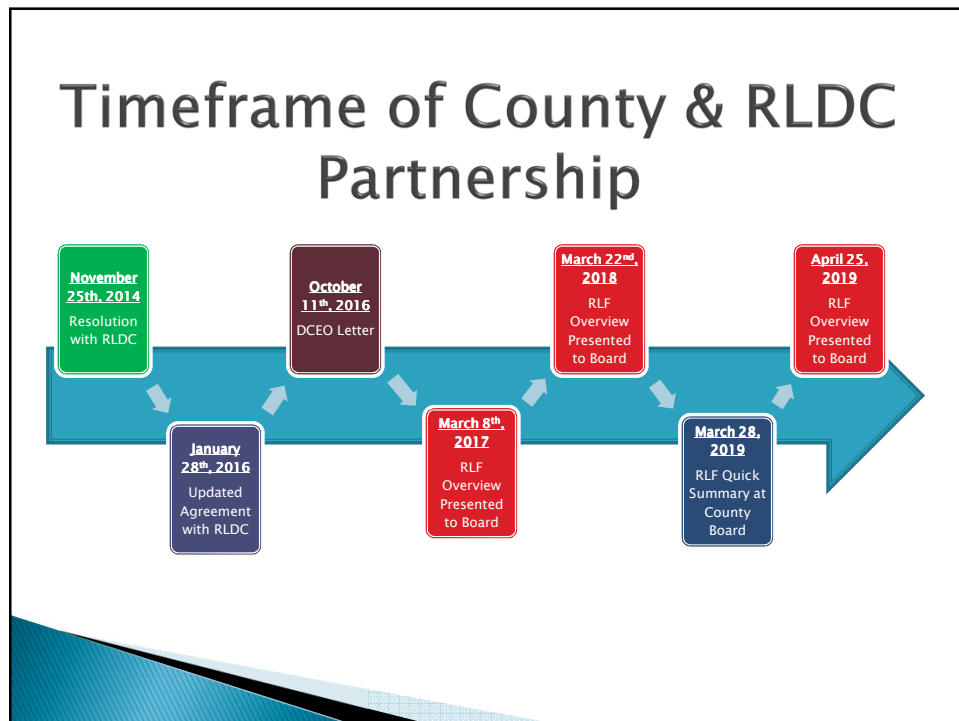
Timeframe of County & RLDC Partnership

November 25th, 2014
Resolution with RLDC

January 28$^{th}$, 2016
Updated Agreement with RLDC

October 11$^{th}$, 2016
DCEO Letter

March 8$^{th}$, 2017
RLF Overview Presented to Board

March 22$^{nd}$, 2018
RLF Overview Presented to Board

March 28, 2019
RLF Quick Summary at County Board

April 25, 2019
RLF Overview Presented to Board